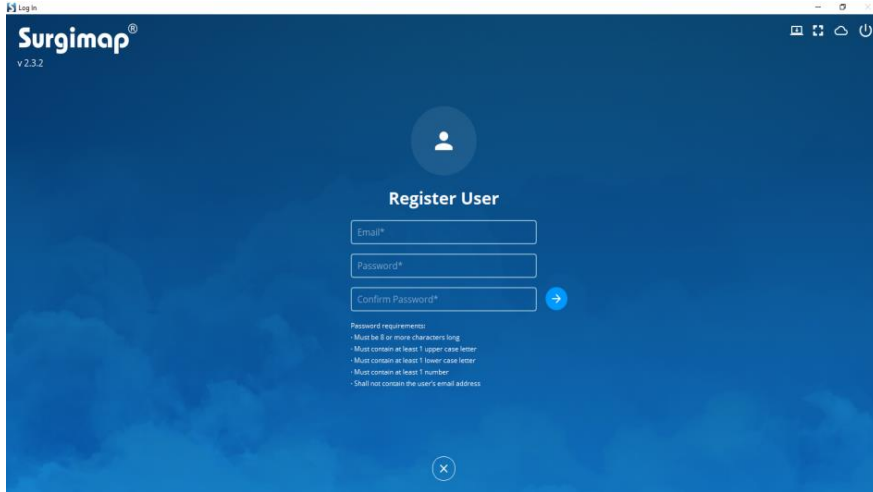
Log In

Surgimap®
v 2.3.2

Register User

Email*

Password*

Confirm Password*

Password requirements:
- Must be 8 or more characters long
- Must contain at least 1 upper case letter
- Must contain at least 1 lower case letter
- Must contain at least 1 number
- Shall not contain the user's email address